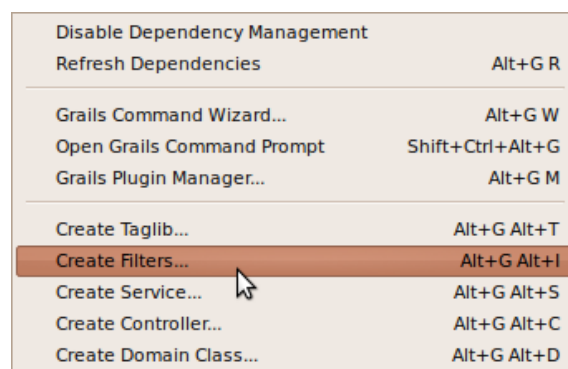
Disable Dependency Management
Refresh Dependencies Alt+G R

Grails Command Wizard... Alt+G W
Open Grails Command Prompt Shift+Ctrl+Alt+G
Grails Plugin Manager... Alt+G M

Create Taglib... Alt+G Alt+T
Create Filters... Alt+G Alt+I
Create Service... Alt+G Alt+S
Create Controller... Alt+G Alt+C
Create Domain Class... Alt+G Alt+D